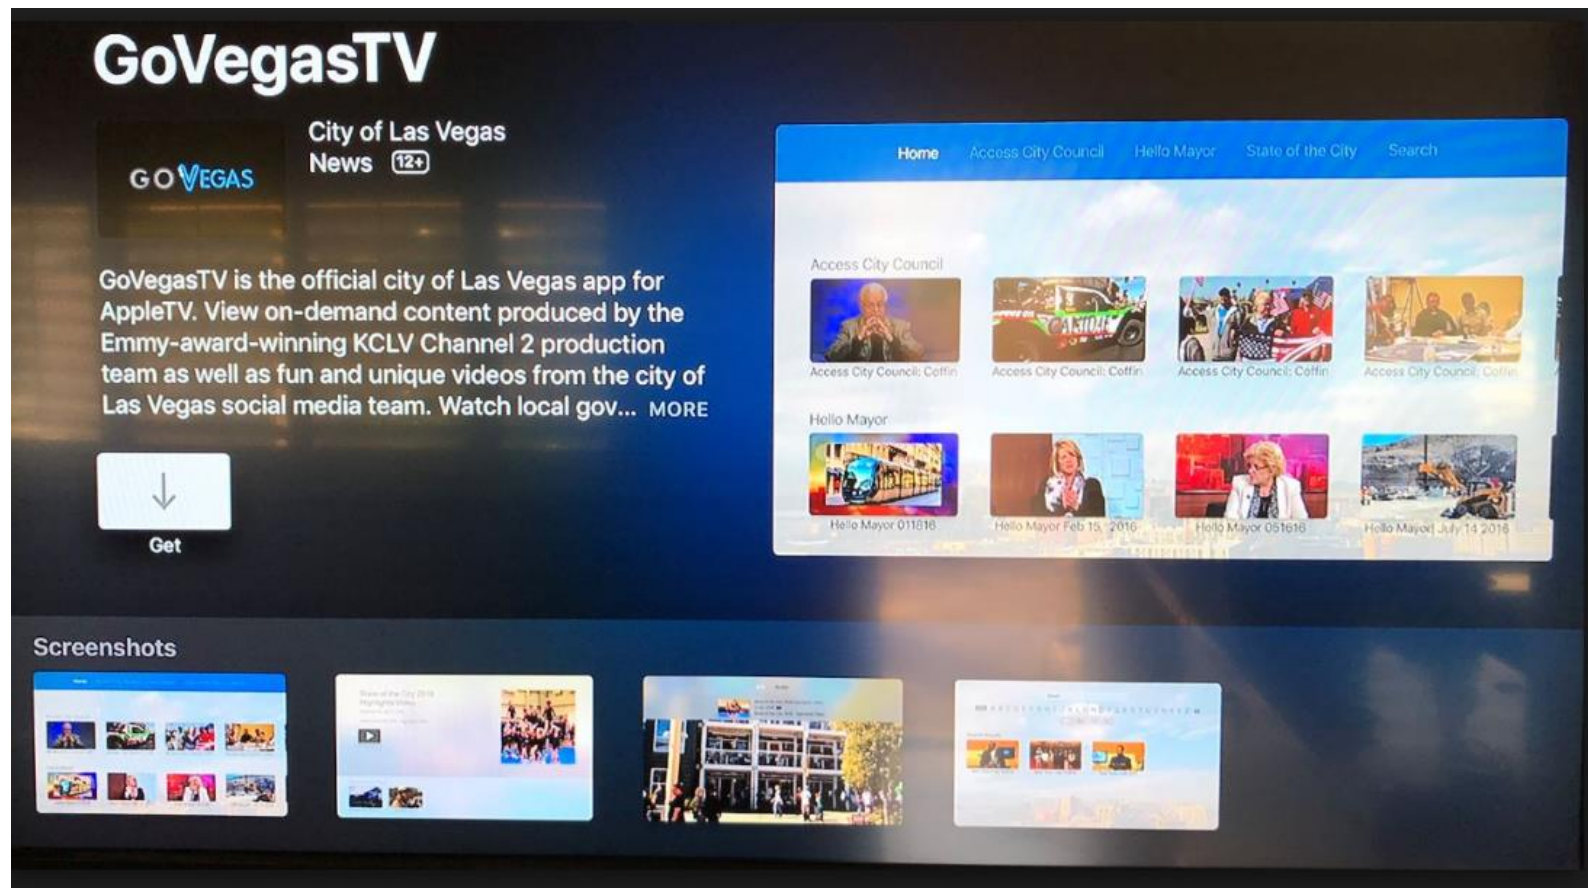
GoVegasTV

GO VEGAS

City of Las Vegas
News 12+

GoVegasTV is the official city of Las Vegas app for AppleTV. View on-demand content produced by the Emmy-award-winning KCLV Channel 2 production team as well as fun and unique videos from the city of Las Vegas social media team. Watch local gov... MORE

Get

Home Access City Council Hello Mayor State of the City Search

Access City Council

Access City Council: Coffin
Access City Council: Coffin
Access City Council: Coffin
Access City Council: Coffin

Hello Mayor

Hello Mayor 011816
Hello Mayor Feb 15, 2016
Hello Mayor 051616
Hello Mayor July 14 2016

Screenshots